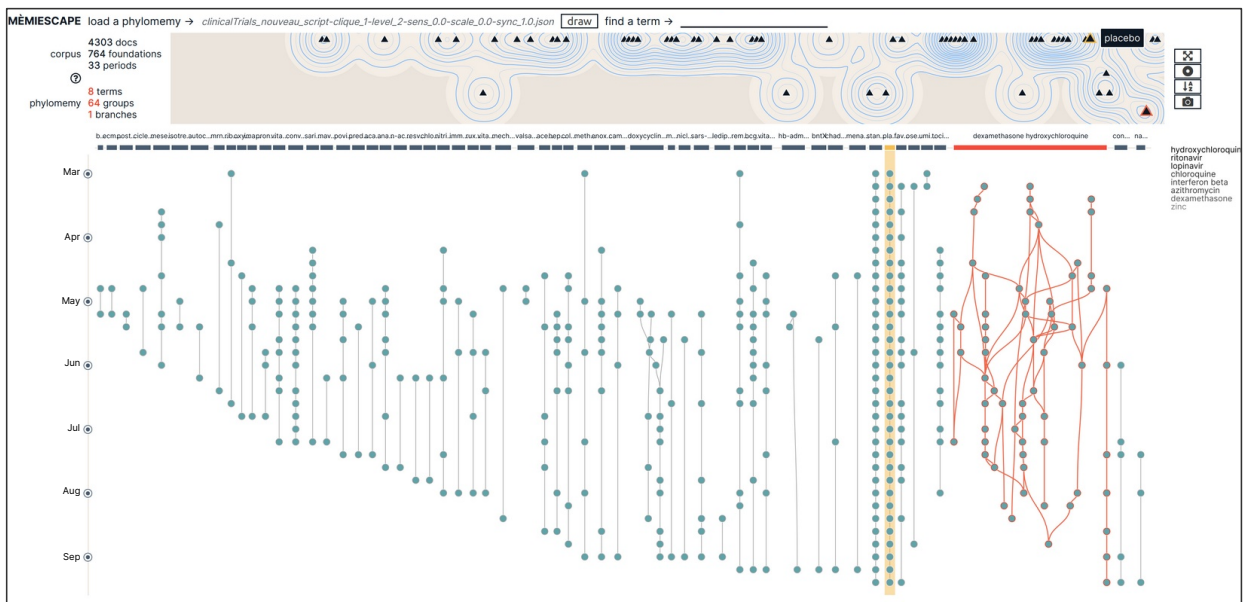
MÈMIESCAPE load a phylomemy → clinicalTrials_nouveau_script-clique_1-level_2-sens_0.0-scale_0.0-sync_1.0.json draw find a term →

4303 docs
corpus 764 foundations
33 periods

phylomemy 8 terms
64 groups
1 branches

placebo

b.ecm post. cicle. mese. isotre. autoc... mm. rib. oxy mapron vita. conv. sari. mav. povi. pred. aca. ana. n-ac. resv. chlo. nitri. imm. zux. vita. mech... valsa. acebep. col. methanox. cam. doxycyclin. m. nicl. sars-. ledip. rem. bcg. vita. hb-adm. bnt. chad. mena. stan. pla. fav. ose. umi. toci. dexamethasone hydroxychloroquine con. na.

hydroxychloroquine
ritonavir
lopinavir
chloroquine
interferon beta
azithromycin
dexamethasone
zinc

Mar
Apr
May
Jun
Jul
Aug
Sep